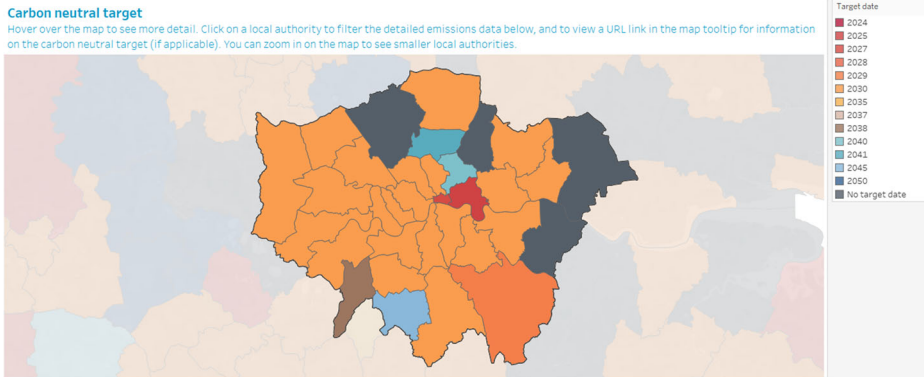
Carbon neutral target

Hover over the map to see more detail. Click on a local authority to filter the detailed emissions data below, and to view a URL link in the map tooltip for information on the carbon neutral target (if applicable). You can zoom in on the map to see smaller local authorities.

Target date
2024
2025
2027
2028
2029
2030
2035
2037
2038
2040
2041
2045
2050
No target date